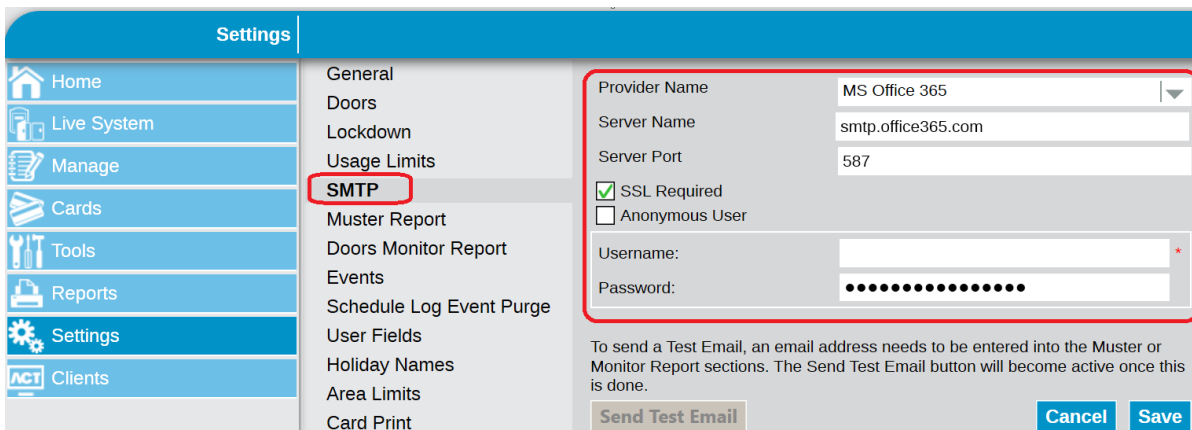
Settings

Home
Live System
Manage
Cards
Tools
Reports
Settings
Clients

General
Doors
Lockdown
Usage Limits
SMTP
Muster Report
Doors Monitor Report
Events
Schedule Log Event Purge
User Fields
Holiday Names
Area Limits
Card Print

Provider Name | MS Office 365
Server Name | smtp.office365.com
Server Port | 587
SSL Required
Anonymous User
Username: *
Password: ●●●●●●●●●●●●●●●●

To send a Test Email, an email address needs to be entered into the Muster or Monitor Report sections. The Send Test Email button will become active once this is done.

Send Test Email
Cancel
Save